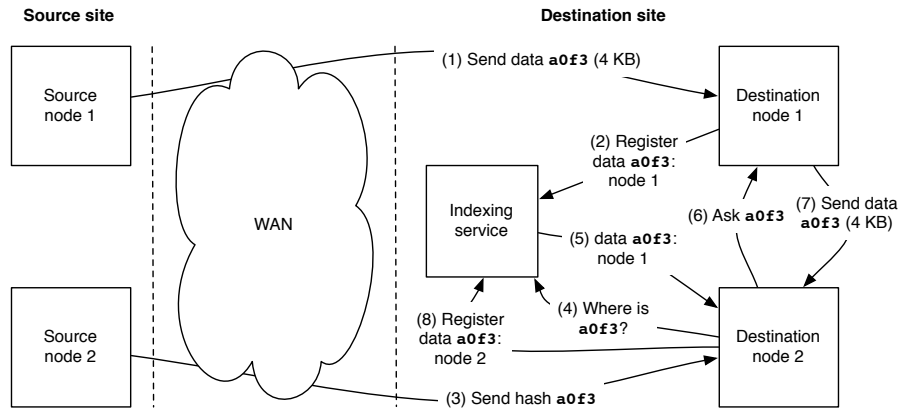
Source site

Destination site

Source node 1

WAN

Source node 2

(1) Send data a0f3 (4 KB)

Destination node 1

(2) Register data a0f3: node 1

Indexing service

(5) data a0f3: node 1

(6) Ask a0f3

(7) Send data a0f3 (4 KB)

(4) Where is a0f3?

(8) Register data a0f3: node 2

Destination node 2

(3) Send hash a0f3